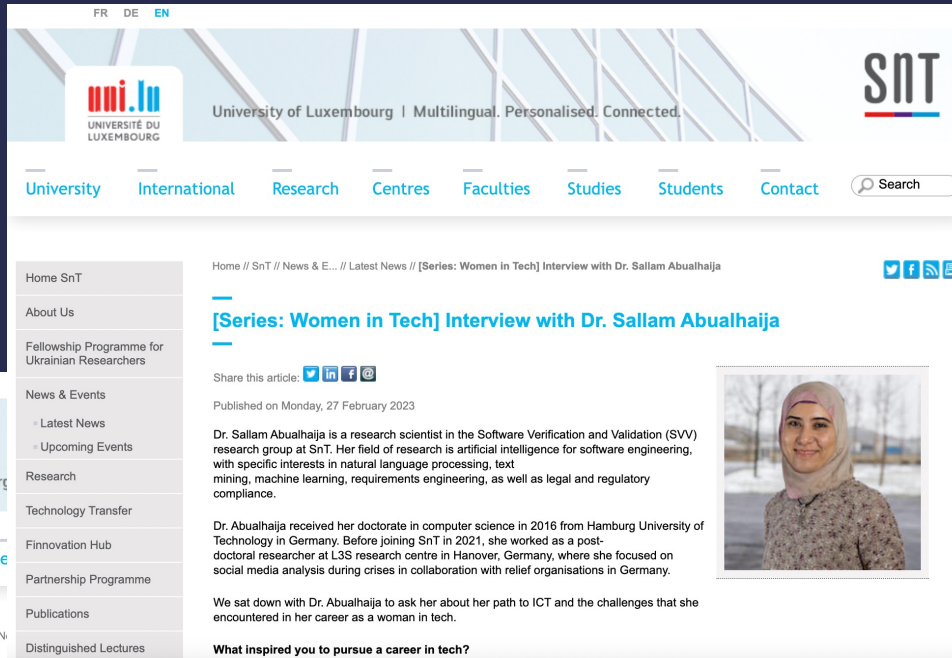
FR DE EN

uni.lu UNIVERSITÉ DU LUXEMBOURG

University of Luxembourg | Multilingual. Personalised. Connected.

SnT

University International Research Centres Faculties Studies Students Contact Search

Home SnT
About Us
Fellowship Programme for Ukrainian Researchers
News & Events
Latest News
Upcoming Events
Research
Technology Transfer
Finnovation Hub
Partnership Programme
Publications
Distinguished Lectures

Home // SnT // News & E... // Latest News // [Series: Women in Tech] Interview with Dr. Sallam Abualhaija

[Series: Women in Tech] Interview with Dr. Sallam Abualhaija

Share this article:

Published on Monday, 27 February 2023

Dr. Sallam Abualhaija is a research scientist in the Software Verification and Validation (SVV) research group at SnT. Her field of research is artificial intelligence for software engineering, with specific interests in natural language processing, text mining, machine learning, requirements engineering, as well as legal and regulatory compliance.

Dr. Abualhaija received her doctorate in computer science in 2016 from Hamburg University of Technology in Germany. Before joining SnT in 2021, she worked as a postdoctoral researcher at L3S research centre in Hanover, Germany, where she focused on social media analysis during crises in collaboration with relief organisations in Germany.

We sat down with Dr. Abualhaija to ask her about her path to ICT and the challenges that she encountered in her career as a woman in tech.

What inspired you to pursue a career in tech?